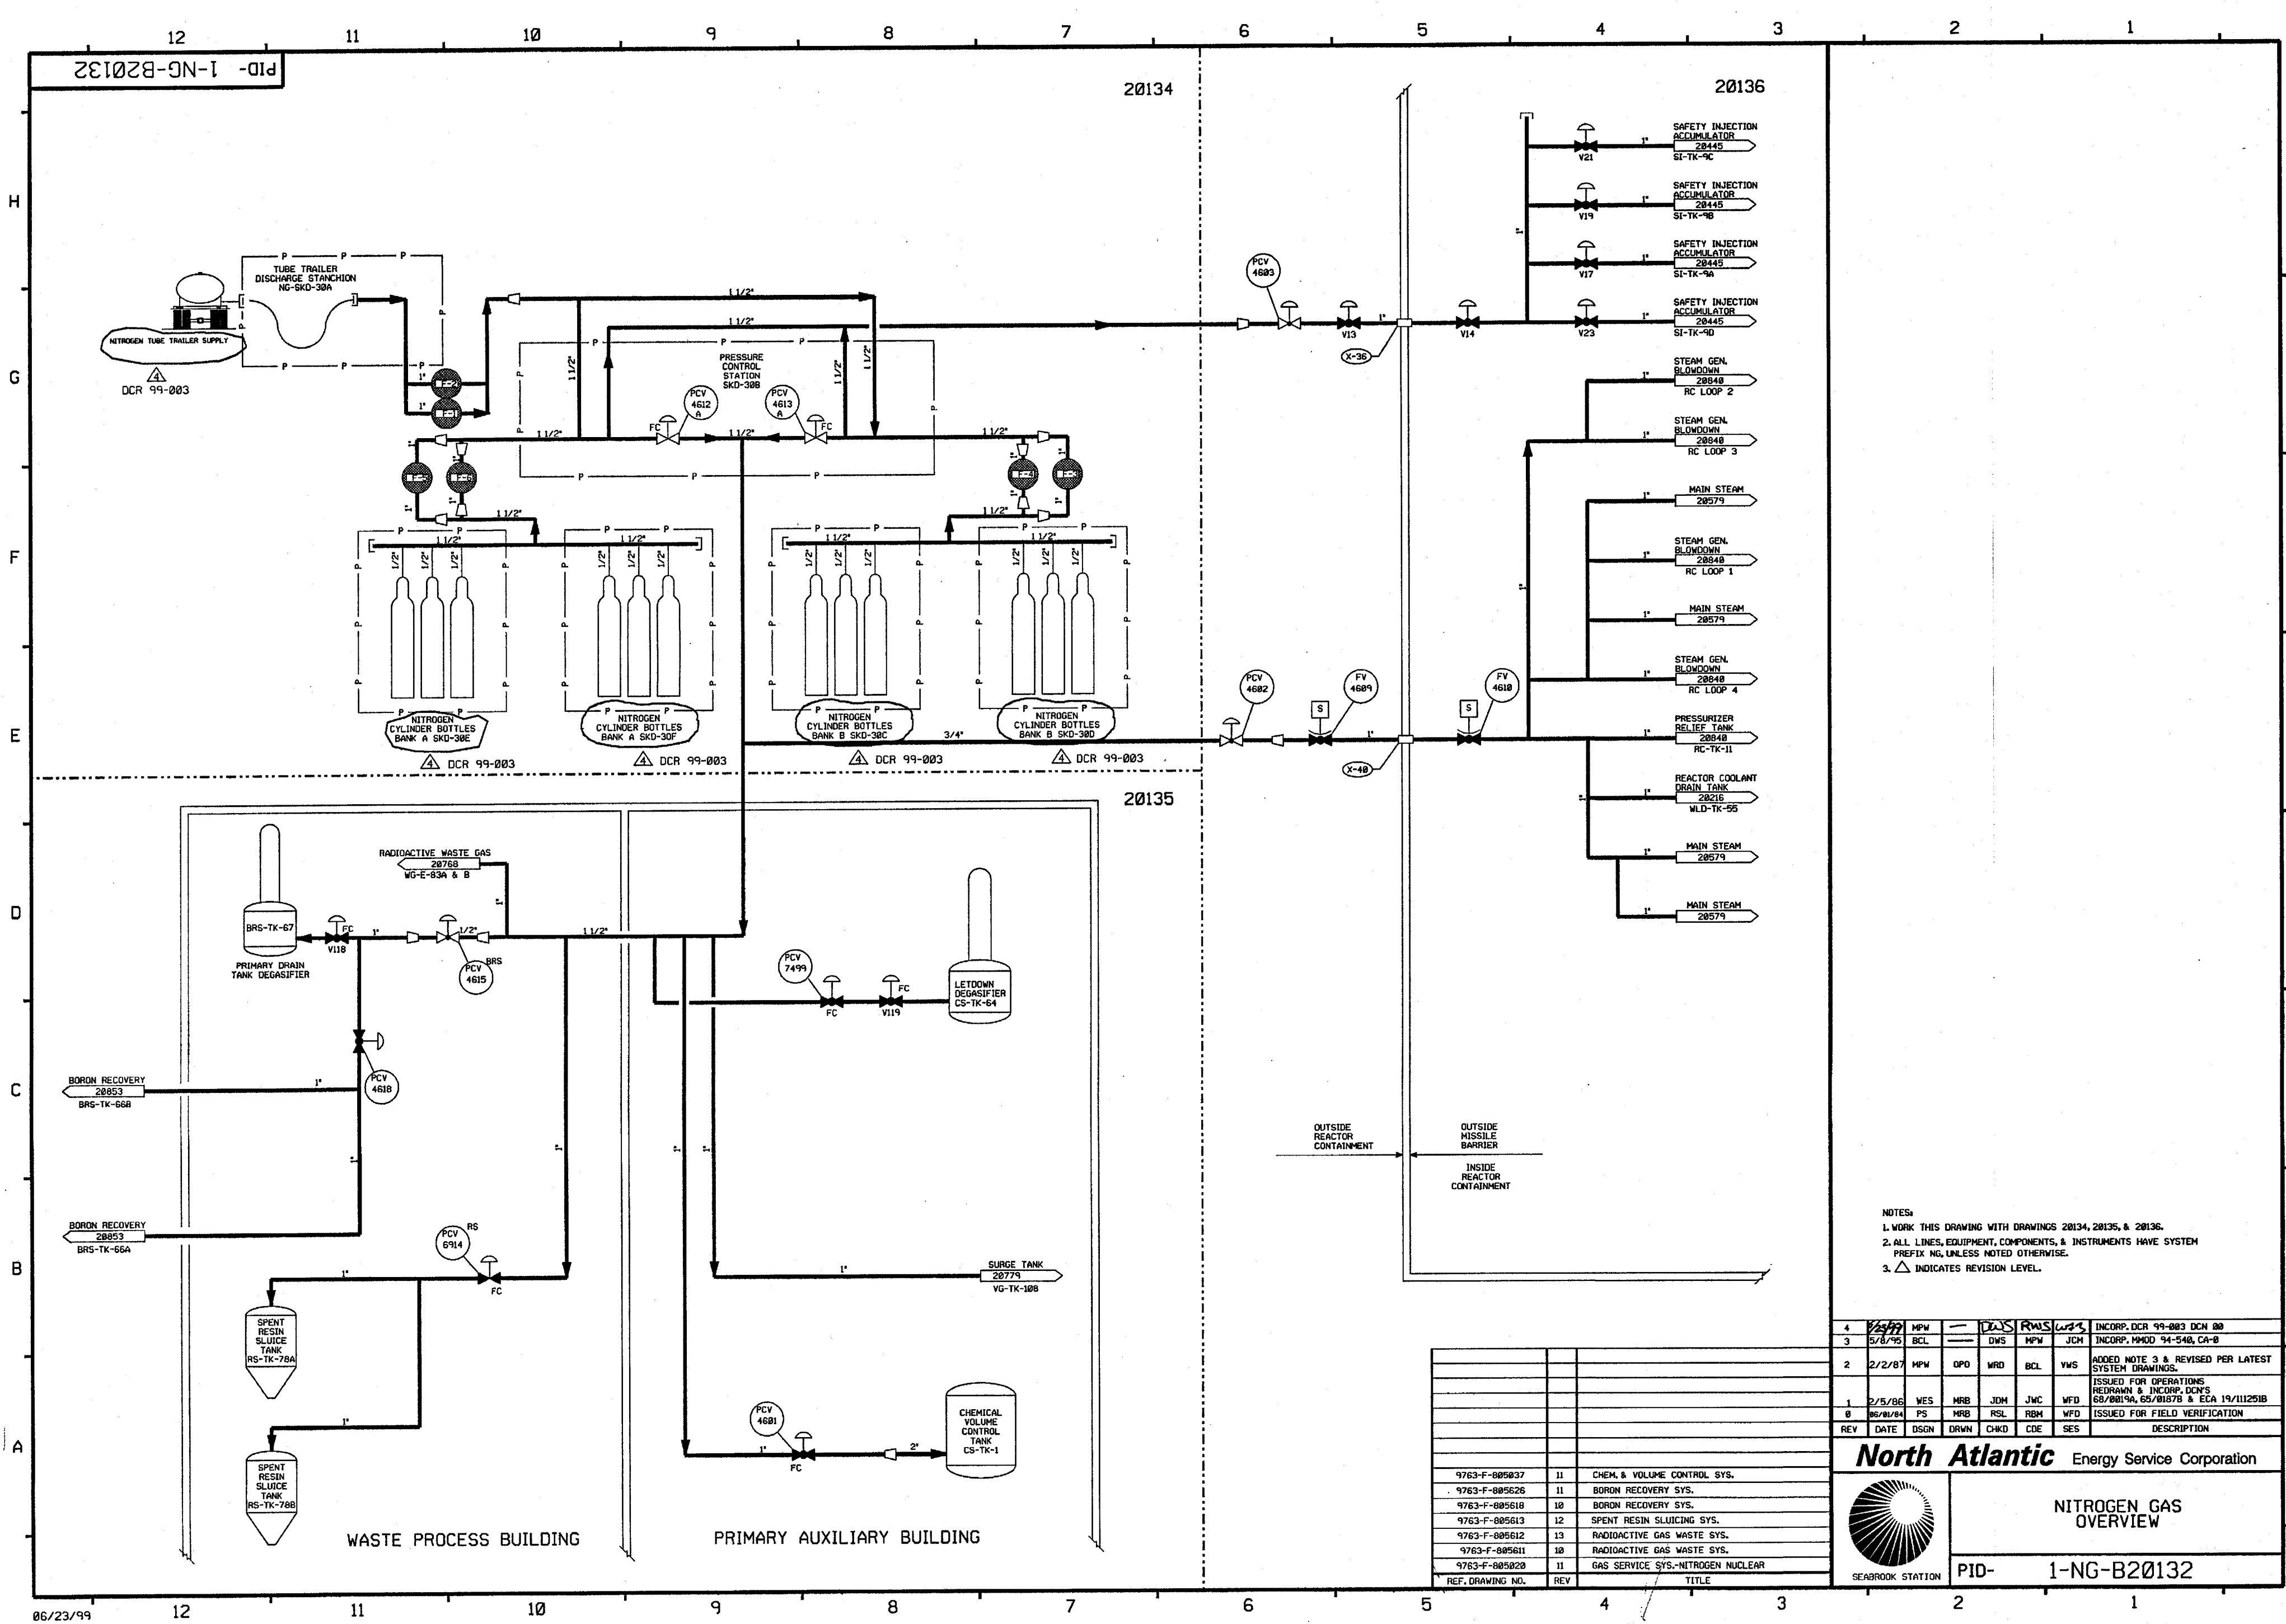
12 11 10 9 8 7 6 5 4 3 2 1

PID- 1-NG-B20132

20134

20136

H

G

F

E

D

C

B

A

TUBE TRAILER DISCHARGE STANCHION NG-SKD-30A

NITROGEN TUBE TRAILER SUPPLY

4 DCR 99-003

1 1/2"

PRESSURE CONTROL STATION SKD-30B

PCV 4612 A

PCV 4613 A

FC

FC

NITROGEN CYLINDER BOTTLES BANK A SKD-30E

4 DCR 99-003

NITROGEN CYLINDER BOTTLES BANK A SKD-30F

4 DCR 99-003

NITROGEN CYLINDER BOTTLES BANK B SKD-30C

4 DCR 99-003

NITROGEN CYLINDER BOTTLES BANK B SKD-30D

4 DCR 99-003

3/4"

PCV 4603

V13

X-36

V14

V23

V17

V19

V21

SAFETY INJECTION ACCUMULATOR 20445 SI-TK-9C

SAFETY INJECTION ACCUMULATOR 20445 SI-TK-9B

SAFETY INJECTION ACCUMULATOR 20445 SI-TK-9A

SAFETY INJECTION ACCUMULATOR 20445 SI-TK-9D

STEAM GEN. BLOWDOWN 20840 RC LOOP 2

STEAM GEN. BLOWDOWN 20840 RC LOOP 3

MAIN STEAM 20579

STEAM GEN. BLOWDOWN 20840 RC LOOP 1

MAIN STEAM 20579

STEAM GEN. BLOWDOWN 20840 RC LOOP 4

PRESSURIZER RELIEF TANK 20840 RC-TK-11

REACTOR COOLANT DRAIN TANK 20216 WLD-TK-55

MAIN STEAM 20579

MAIN STEAM 20579

PCV 4602

FV 4609

FV 4610

S

X-40

20135

RADIOACTIVE WASTE GAS 20768 WG-E-83A & B

BRS-TK-67

PRIMARY DRAIN TANK DEGASIFIER

V118

FC

PCV 4615

BRS

PCV 7499

FC

V119

LETDOWN DEGASIFIER CS-TK-64

BORON RECOVERY 20853 BRS-TK-66B

PCV 4618

BORON RECOVERY 20853 BRS-TK-66A

PCV 6914

RS

SPENT RESIN SLUICE TANK RS-TK-78A

SPENT RESIN SLUICE TANK RS-TK-78B

SURGE TANK 20779 VG-TK-108

PCV 4601

CHEMICAL VOLUME CONTROL TANK CS-TK-1

WASTE PROCESS BUILDING

PRIMARY AUXILIARY BUILDING

OUTSIDE REACTOR CONTAINMENT

OUTSIDE MISSILE BARRIER

INSIDE REACTOR CONTAINMENT

NOTES:
1. WORK THIS DRAWING WITH DRAWINGS 20134, 20135, & 20136.
2. ALL LINES, EQUIPMENT, COMPONENTS, & INSTRUMENTS HAVE SYSTEM PREFIX NG, UNLESS NOTED OTHERWISE.
3. △ INDICATES REVISION LEVEL.

| 9763-F-805037 | 11 | CHEM. & VOLUME CONTROL SYS. |
|---|---|---|
| 9763-F-805626 | 11 | BORON RECOVERY SYS. |
| 9763-F-805618 | 10 | BORON RECOVERY SYS. |
| 9763-F-805613 | 12 | SPENT RESIN SLUICING SYS. |
| 9763-F-805612 | 13 | RADIOACTIVE GAS WASTE SYS. |
| 9763-F-805611 | 10 | RADIOACTIVE GAS WASTE SYS. |
| 9763-F-805020 | 11 | GAS SERVICE SYS.-NITROGEN NUCLEAR |
| REF. DRAWING NO. | REV | TITLE |

| 4 | 7/23/99 | MPW | — | DWS | RWS | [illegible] | INCORP. DCR 99-003 DCN 00 |
|---|---|---|---|---|---|---|---|
| 3 | 5/8/95 | BCL | — | DWS | MPW | JCM | INCORP. MMOD 94-540, CA-0 |
| 2 | 2/2/87 | MPW | OPO | WRD | BCL | VWS | ADDED NOTE 3 & REVISED PER LATEST SYSTEM DRAWINGS. |
| 1 | 2/5/86 | WES | MRB | JDM | JWC | WFD | ISSUED FOR OPERATIONS REDRAWN & INCORP. DCN'S 68/0019A, 65/0187B & ECA 19/111251B |
| 0 | 06/01/84 | PS | MRB | RSL | RBM | WFD | ISSUED FOR FIELD VERIFICATION |
| REV | DATE | DSGN | DRWN | CHKD | CDE | SES | DESCRIPTION |

North Atlantic Energy Service Corporation

NITROGEN GAS OVERVIEW

SEABROOK STATION

PID- 1-NG-B20132

06/23/99